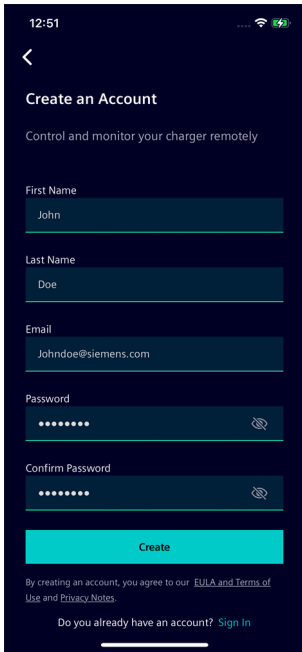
12:51

Create an Account

Control and monitor your charger remotely

First Name

John

Last Name

Doe

Email

Johndoe@siemens.com

Password

•••••••••

Confirm Password

•••••••••

Create

By creating an account, you agree to our EULA and Terms of Use and Privacy Notes.

Do you already have an account? Sign In